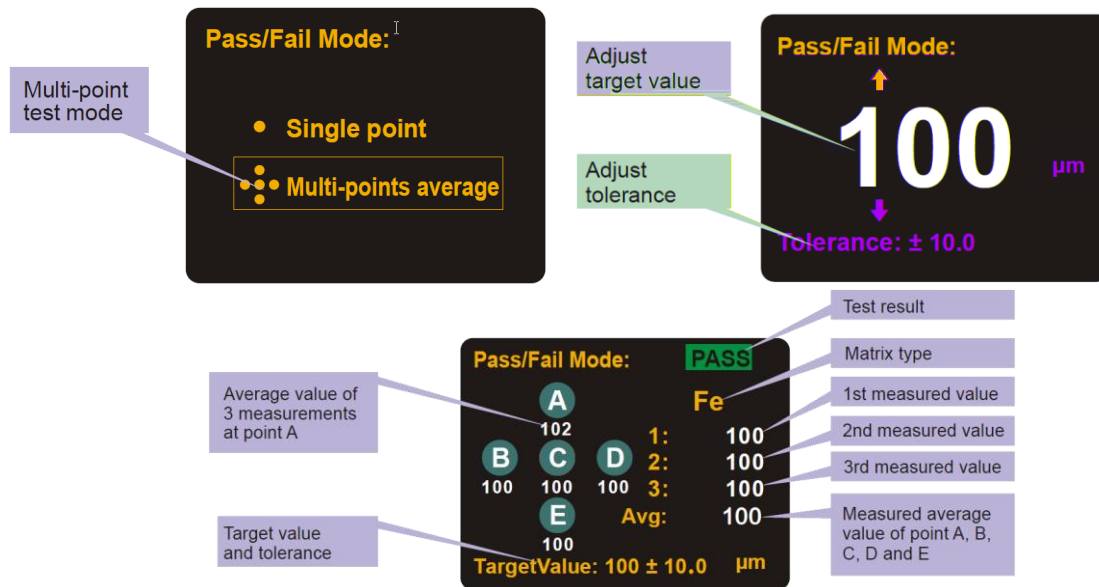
Pass/Fail Mode:

Multi-point test mode

Single point

Multi-points average

Pass/Fail Mode:

Adjust target value

100

μm

Adjust tolerance

Tolerance: ± 10.0

Test result

Pass/Fail Mode:

PASS

Matrix type

Fe

Average value of 3 measurements at point A

A

102

1st measured value

2nd measured value

3rd measured value

B

100

C

100

D

100

1:

2:

3:

100

100

100

E

100

Avg:

100

Measured average value of point A, B, C, D and E

Target value and tolerance

TargetValue: 100 ± 10.0

μm